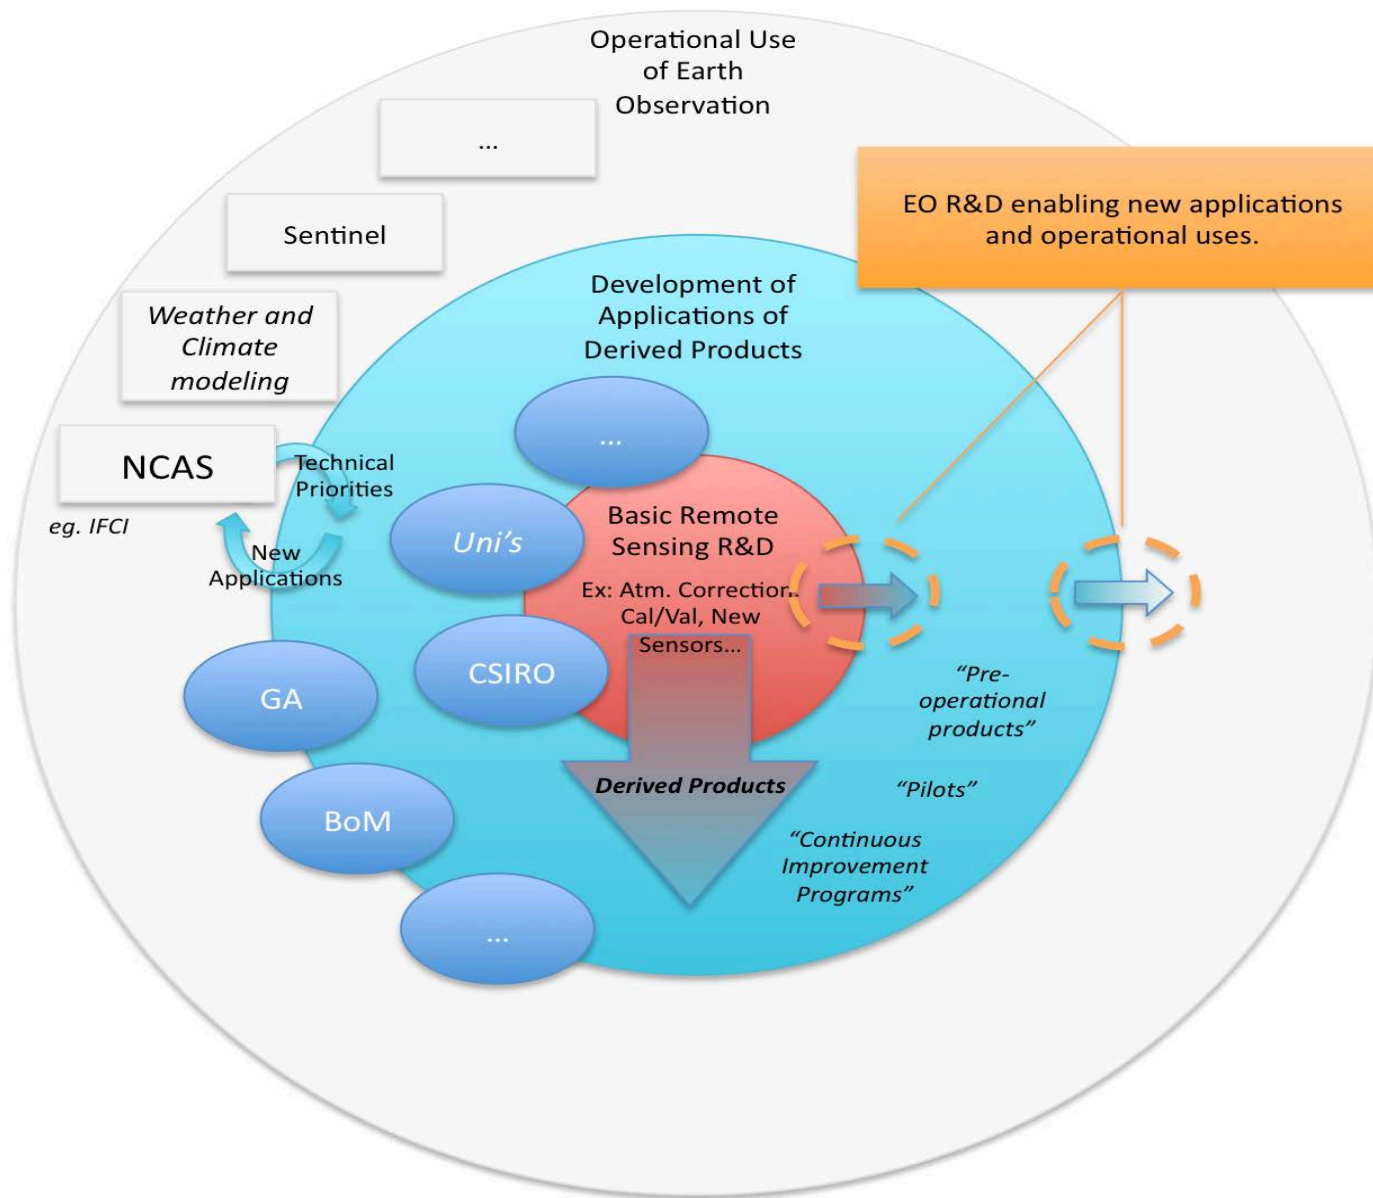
Operational Use of Earth Observation

...

Sentinel

Weather and Climate modeling

NCAS

eg. IFCI

Technical Priorities

New Applications

EO R&D enabling new applications and operational uses.

Development of Applications of Derived Products

...

Uni's

Basic Remote Sensing R&D

Ex: Atm. Correction, Cal/Val, New Sensors...

CSIRO

GA

BoM

...

Derived Products

"Pre-operational products"

"Pilots"

"Continuous Improvement Programs"